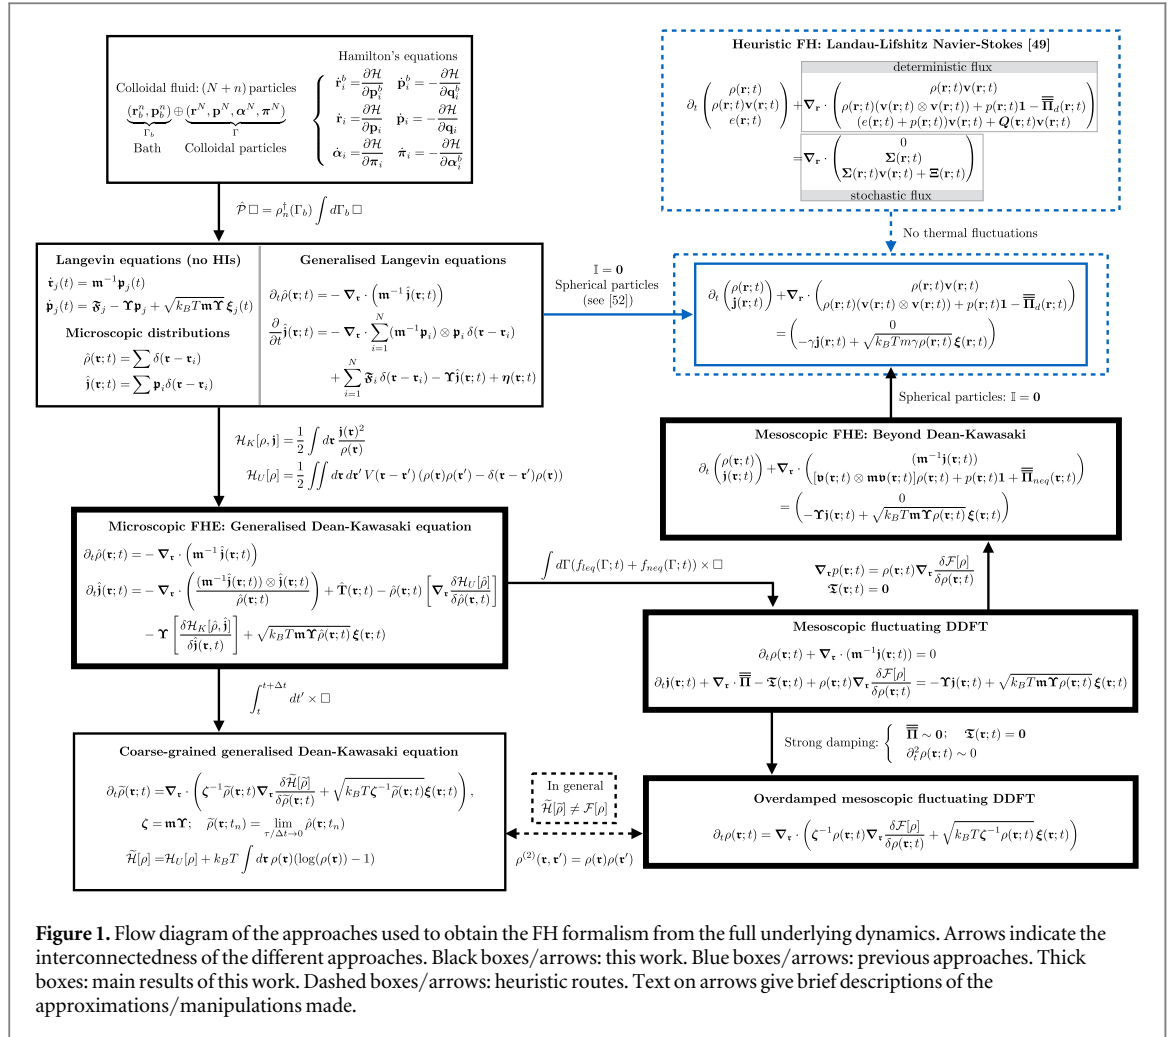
Colloidal fluid: $(N+n)$ particles

$\underbrace{(\mathbf{r}_b^n, \mathbf{p}_b^n)}_{\Gamma_b} \oplus \underbrace{(\mathbf{r}^N, \mathbf{p}^N, \boldsymbol{\alpha}^N, \boldsymbol{\pi}^N)}_{\Gamma}$

Bath Colloidal particles

Hamilton's equations

$\begin{cases} \dot{\mathbf{r}}_i^b = \frac{\partial \mathcal{H}}{\partial \mathbf{p}_i^b} & \dot{\mathbf{p}}_i^b = -\frac{\partial \mathcal{H}}{\partial \mathbf{q}_i^b} \\ \dot{\mathbf{r}}_i = \frac{\partial \mathcal{H}}{\partial \mathbf{p}_i} & \dot{\mathbf{p}}_i = -\frac{\partial \mathcal{H}}{\partial \mathbf{q}_i} \\ \dot{\boldsymbol{\alpha}}_i = \frac{\partial \mathcal{H}}{\partial \boldsymbol{\pi}_i} & \dot{\boldsymbol{\pi}}_i = -\frac{\partial \mathcal{H}}{\partial \boldsymbol{\alpha}_i^b} \end{cases}$

$\hat{\mathcal{P}}\,\square = \rho_n^{\dagger}(\Gamma_b)\int d\Gamma_b\,\square$

Langevin equations (no HIs)

$\dot{\mathbf{r}}_j(t) = \mathfrak{m}^{-1}\mathfrak{p}_j(t)$

$\dot{\mathfrak{p}}_j(t) = \mathfrak{F}_j - \boldsymbol{\Upsilon}\mathfrak{p}_j + \sqrt{k_BT\mathfrak{m}\boldsymbol{\Upsilon}}\,\boldsymbol{\xi}_j(t)$

Microscopic distributions

$\hat{\rho}(\mathbf{r};t) = \sum \delta(\mathbf{r}-\mathbf{r}_i)$

$\hat{\mathbf{j}}(\mathbf{r};t) = \sum \mathbf{p}_i\delta(\mathbf{r}-\mathbf{r}_i)$

Generalised Langevin equations

$\partial_t\hat{\rho}(\mathbf{r};t) = -\boldsymbol{\nabla}_{\mathbf{r}}\cdot\left(\mathfrak{m}^{-1}\hat{\mathbf{j}}(\mathbf{r};t)\right)$

$\frac{\partial}{\partial t}\hat{\mathbf{j}}(\mathbf{r};t) = -\boldsymbol{\nabla}_{\mathbf{r}}\cdot\sum_{i=1}^{N}(\mathfrak{m}^{-1}\mathfrak{p}_i)\otimes\mathfrak{p}_i\,\delta(\mathbf{r}-\mathbf{r}_i) + \sum_{i=1}^{N}\mathfrak{F}_i\,\delta(\mathbf{r}-\mathbf{r}_i) - \boldsymbol{\Upsilon}\hat{\mathbf{j}}(\mathbf{r};t) + \boldsymbol{\eta}(\mathbf{r};t)$

$\mathcal{H}_K[\rho,\mathbf{j}] = \frac{1}{2}\int d\mathbf{r}\,\frac{\mathbf{j}(\mathbf{r})^2}{\rho(\mathbf{r})}$

$\mathcal{H}_U[\rho] = \frac{1}{2}\iint d\mathbf{r}\,d\mathbf{r}'\,V(\mathbf{r}-\mathbf{r}')\,(\rho(\mathbf{r})\rho(\mathbf{r}') - \delta(\mathbf{r}-\mathbf{r}')\rho(\mathbf{r}))$

Microscopic FHE: Generalised Dean-Kawasaki equation

$\partial_t\hat{\rho}(\mathbf{r};t) = -\boldsymbol{\nabla}_{\mathbf{r}}\cdot\left(\mathfrak{m}^{-1}\hat{\mathbf{j}}(\mathbf{r};t)\right)$

$\partial_t\hat{\mathbf{j}}(\mathbf{r};t) = -\boldsymbol{\nabla}_{\mathbf{r}}\cdot\left(\frac{(\mathfrak{m}^{-1}\hat{\mathbf{j}}(\mathbf{r};t))\otimes\hat{\mathbf{j}}(\mathbf{r};t)}{\hat{\rho}(\mathbf{r};t)}\right) + \hat{\mathbf{T}}(\mathbf{r};t) - \hat{\rho}(\mathbf{r};t)\left[\boldsymbol{\nabla}_{\mathbf{r}}\frac{\delta\mathcal{H}_U[\hat{\rho}]}{\delta\hat{\rho}(\mathbf{r},t)}\right] - \boldsymbol{\Upsilon}\left[\frac{\delta\mathcal{H}_K[\hat{\rho},\hat{\mathbf{j}}]}{\delta\hat{\mathbf{j}}(\mathbf{r},t)}\right] + \sqrt{k_BT\mathfrak{m}\boldsymbol{\Upsilon}\hat{\rho}(\mathbf{r};t)}\,\boldsymbol{\xi}(\mathbf{r};t)$

$\int_t^{t+\Delta t} dt'\times\square$

Coarse-grained generalised Dean-Kawasaki equation

$\partial_t\widetilde{\rho}(\mathbf{r};t) = \boldsymbol{\nabla}_{\mathbf{r}}\cdot\left(\boldsymbol{\zeta}^{-1}\widetilde{\rho}(\mathbf{r};t)\boldsymbol{\nabla}_{\mathbf{r}}\frac{\delta\widetilde{\mathcal{H}}[\widetilde{\rho}]}{\delta\widetilde{\rho}(\mathbf{r};t)} + \sqrt{k_BT\boldsymbol{\zeta}^{-1}\widetilde{\rho}(\mathbf{r};t)}\,\boldsymbol{\xi}(\mathbf{r};t)\right),$

$\boldsymbol{\zeta} = \mathfrak{m}\boldsymbol{\Upsilon};\quad \widetilde{\rho}(\mathbf{r};t_n) = \lim_{\tau/\Delta t\to 0}\hat{\rho}(\mathbf{r};t_n)$

$\widetilde{\mathcal{H}}[\rho] = \mathcal{H}_U[\rho] + k_BT\int d\mathbf{r}\,\rho(\mathbf{r})(\log(\rho(\mathbf{r}))-1)$

Heuristic FH: Landau-Lifshitz Navier-Stokes [49]

deterministic flux

$\partial_t\begin{pmatrix}\rho(\mathbf{r};t)\\ \rho(\mathbf{r};t)\mathbf{v}(\mathbf{r};t)\\ e(\mathbf{r};t)\end{pmatrix} + \boldsymbol{\nabla}_{\mathbf{r}}\cdot\begin{pmatrix}\rho(\mathbf{r};t)\mathbf{v}(\mathbf{r};t)\\ \rho(\mathbf{r};t)(\mathbf{v}(\mathbf{r};t)\otimes\mathbf{v}(\mathbf{r};t)) + p(\mathbf{r};t)\mathbf{1} - \overline{\overline{\boldsymbol{\Pi}}}_d(\mathbf{r};t)\\ (e(\mathbf{r};t)+p(\mathbf{r};t))\mathbf{v}(\mathbf{r};t) + \boldsymbol{Q}(\mathbf{r};t)\mathbf{v}(\mathbf{r};t)\end{pmatrix}$

$= \boldsymbol{\nabla}_{\mathbf{r}}\cdot\begin{pmatrix}0\\ \boldsymbol{\Sigma}(\mathbf{r};t)\\ \boldsymbol{\Sigma}(\mathbf{r};t)\mathbf{v}(\mathbf{r};t) + \boldsymbol{\Xi}(\mathbf{r};t)\end{pmatrix}$

stochastic flux

No thermal fluctuations

$\mathbb{I} = \mathbf{0}$
Spherical particles (see [52])

$\partial_t\begin{pmatrix}\rho(\mathbf{r};t)\\ \mathbf{j}(\mathbf{r};t)\end{pmatrix} + \boldsymbol{\nabla}_{\mathbf{r}}\cdot\begin{pmatrix}\rho(\mathbf{r};t)\mathbf{v}(\mathbf{r};t)\\ \rho(\mathbf{r};t)(\mathbf{v}(\mathbf{r};t)\otimes\mathbf{v}(\mathbf{r};t)) + p(\mathbf{r};t)\mathbf{1} - \overline{\overline{\boldsymbol{\Pi}}}_d(\mathbf{r};t)\end{pmatrix} = \begin{pmatrix}0\\ -\gamma\mathbf{j}(\mathbf{r};t) + \sqrt{k_BTm\gamma\rho(\mathbf{r};t)}\,\boldsymbol{\xi}(\mathbf{r};t)\end{pmatrix}$

Spherical particles: $\mathbb{I} = \mathbf{0}$

Mesoscopic FHE: Beyond Dean-Kawasaki

$\partial_t\begin{pmatrix}\rho(\mathbf{r};t)\\ \mathbf{j}(\mathbf{r};t)\end{pmatrix} + \boldsymbol{\nabla}_{\mathbf{r}}\cdot\begin{pmatrix}(\mathfrak{m}^{-1}\mathbf{j}(\mathbf{r};t))\\ [\mathfrak{v}(\mathbf{r};t)\otimes\mathfrak{m}\mathfrak{v}(\mathbf{r};t)]\rho(\mathbf{r};t) + p(\mathbf{r};t)\mathbf{1} + \overline{\overline{\boldsymbol{\Pi}}}_{neq}(\mathbf{r};t)\end{pmatrix} = \begin{pmatrix}0\\ -\boldsymbol{\Upsilon}\mathbf{j}(\mathbf{r};t) + \sqrt{k_BT\mathfrak{m}\boldsymbol{\Upsilon}\rho(\mathbf{r};t)}\,\boldsymbol{\xi}(\mathbf{r};t)\end{pmatrix}$

$\int d\Gamma(f_{leq}(\Gamma;t) + f_{neq}(\Gamma;t))\times\square$

$\boldsymbol{\nabla}_{\mathbf{r}}p(\mathbf{r};t) = \rho(\mathbf{r};t)\boldsymbol{\nabla}_{\mathbf{r}}\frac{\delta\mathcal{F}[\rho]}{\delta\rho(\mathbf{r})}$
$\mathfrak{T}(\mathbf{r};t) = \mathbf{0}$

Mesoscopic fluctuating DDFT

$\partial_t\rho(\mathbf{r};t) + \boldsymbol{\nabla}_{\mathbf{r}}\cdot(\mathfrak{m}^{-1}\mathbf{j}(\mathbf{r};t)) = 0$

$\partial_t\mathbf{j}(\mathbf{r};t) + \boldsymbol{\nabla}_{\mathbf{r}}\cdot\overline{\overline{\boldsymbol{\Pi}}} - \mathfrak{T}(\mathbf{r};t) + \rho(\mathbf{r};t)\boldsymbol{\nabla}_{\mathbf{r}}\frac{\delta\mathcal{F}[\rho]}{\delta\rho(\mathbf{r};t)} = -\boldsymbol{\Upsilon}\mathbf{j}(\mathbf{r};t) + \sqrt{k_BT\mathfrak{m}\boldsymbol{\Upsilon}\rho(\mathbf{r};t)}\,\boldsymbol{\xi}(\mathbf{r};t)$

Strong damping: $\begin{cases}\overline{\overline{\boldsymbol{\Pi}}}\sim\mathbf{0};\quad \mathfrak{T}(\mathbf{r};t) = \mathbf{0}\\ \partial_t^2\rho(\mathbf{r};t)\sim 0\end{cases}$

In general
$\widetilde{\mathcal{H}}[\widetilde{\rho}]\neq\mathcal{F}[\rho]$

$\rho^{(2)}(\mathbf{r},\mathbf{r}') = \rho(\mathbf{r})\rho(\mathbf{r}')$

Overdamped mesoscopic fluctuating DDFT

$\partial_t\rho(\mathbf{r};t) = \boldsymbol{\nabla}_{\mathbf{r}}\cdot\left(\boldsymbol{\zeta}^{-1}\rho(\mathbf{r};t)\boldsymbol{\nabla}_{\mathbf{r}}\frac{\delta\mathcal{F}[\rho]}{\delta\rho(\mathbf{r};t)} + \sqrt{k_BT\boldsymbol{\zeta}^{-1}\rho(\mathbf{r};t)}\,\boldsymbol{\xi}(\mathbf{r};t)\right)$

**Figure 1.** Flow diagram of the approaches used to obtain the FH formalism from the full underlying dynamics. Arrows indicate the interconnectedness of the different approaches. Black boxes/arrows: this work. Blue boxes/arrows: previous approaches. Thick boxes: main results of this work. Dashed boxes/arrows: heuristic routes. Text on arrows give brief descriptions of the approximations/manipulations made.